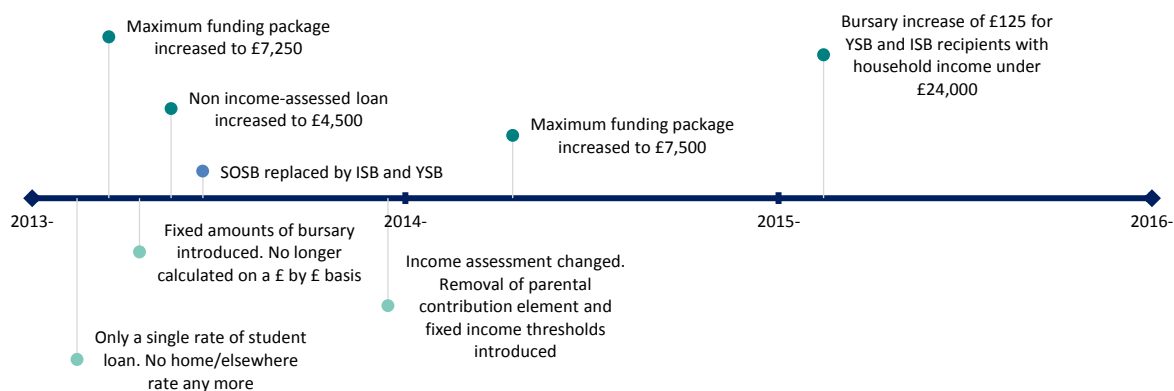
Maximum funding package increased to £7,250

Non income-assessed loan increased to £4,500

SOSB replaced by ISB and YSB

Maximum funding package increased to £7,500

Bursary increase of £125 for YSB and ISB recipients with household income under £24,000

2013-

2014-

2015-

2016-

Fixed amounts of bursary introduced. No longer calculated on a £ by £ basis

Income assessment changed. Removal of parental contribution element and fixed income thresholds introduced

Only a single rate of student loan. No home/elsewhere rate any more